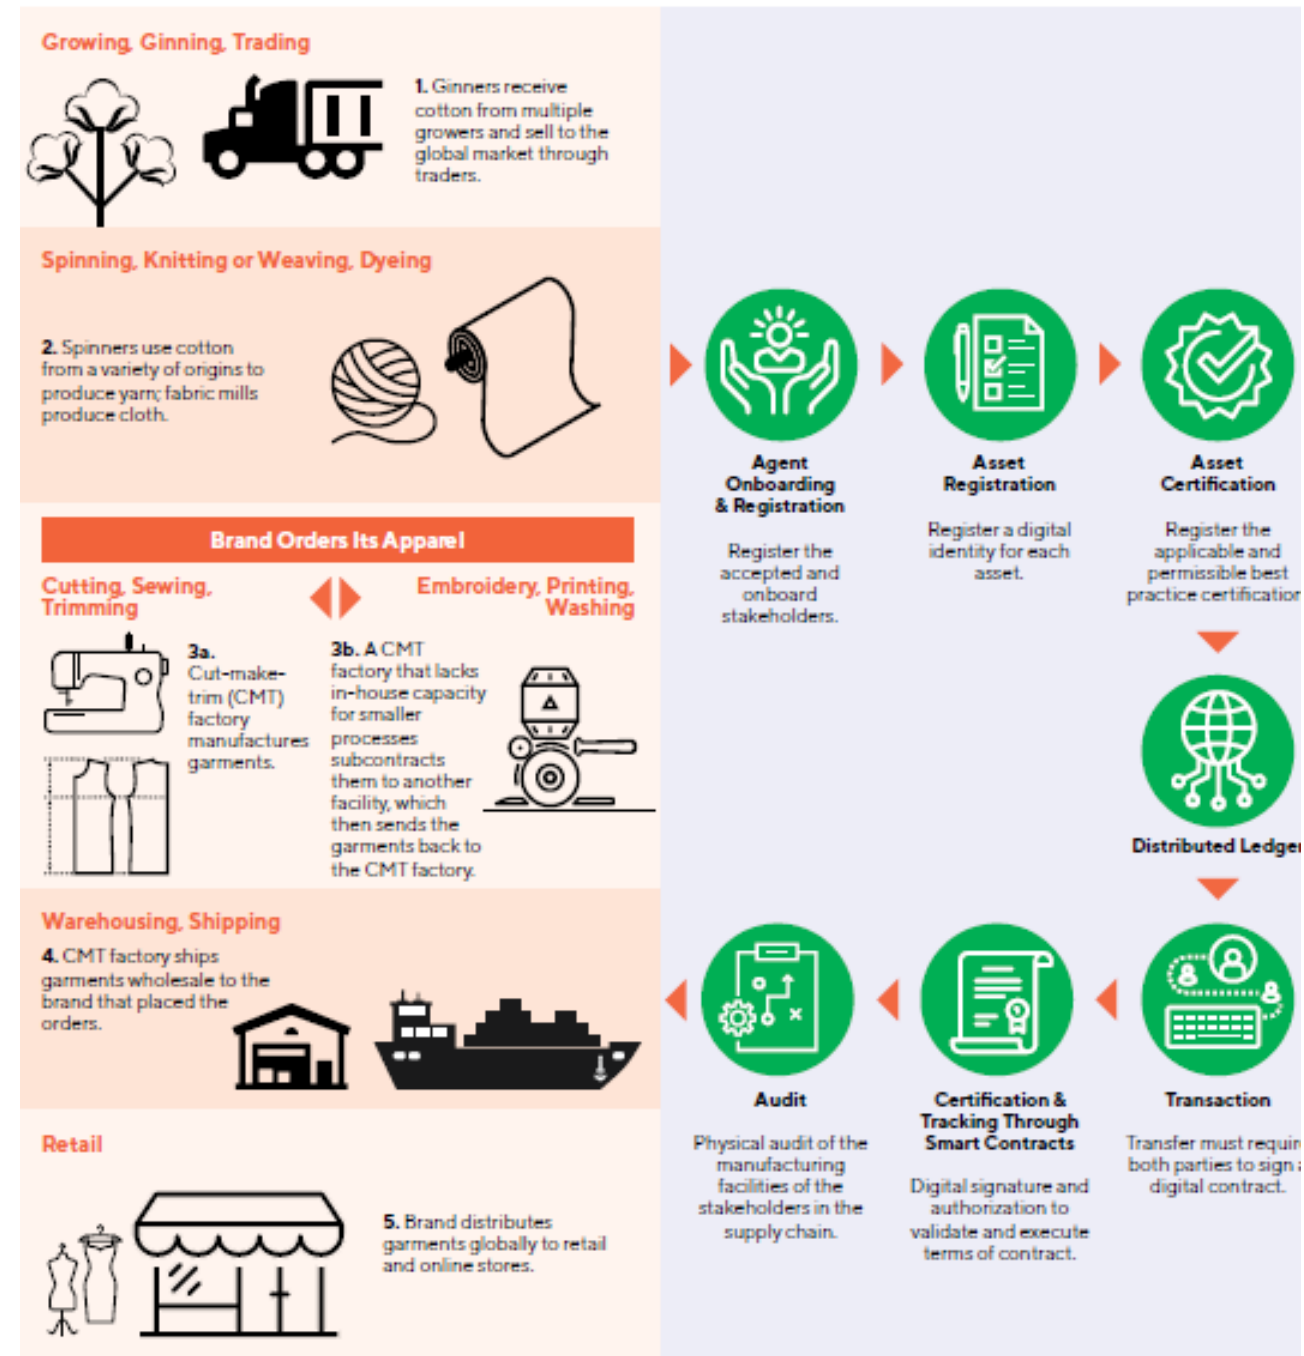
Growing, Ginning, Trading

1. Ginners receive cotton from multiple growers and sell to the global market through traders.

Spinning, Knitting or Weaving, Dyeing

2. Spinners use cotton from a variety of origins to produce yarn; fabric mills produce cloth.

Brand Orders Its Apparel

Cutting, Sewing, Trimming

Embroidery, Printing, Washing

3a. Cut-make-trim (CMT) factory manufactures garments.

3b. A CMT factory that lacks in-house capacity for smaller processes subcontracts them to another facility, which then sends the garments back to the CMT factory.

Warehousing, Shipping

4. CMT factory ships garments wholesale to the brand that placed the orders.

Retail

5. Brand distributes garments globally to retail and online stores.

Agent Onboarding & Registration

Register the accepted and onboard stakeholders.

Asset Registration

Register a digital identity for each asset.

Asset Certification

Register the applicable and permissible best practice certification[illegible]

Distributed Ledge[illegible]

Transaction

Transfer must requi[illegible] both parties to sign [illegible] digital contract.

Certification & Tracking Through Smart Contracts

Digital signature and authorization to validate and execute terms of contract.

Audit

Physical audit of the manufacturing facilities of the stakeholders in the supply chain.